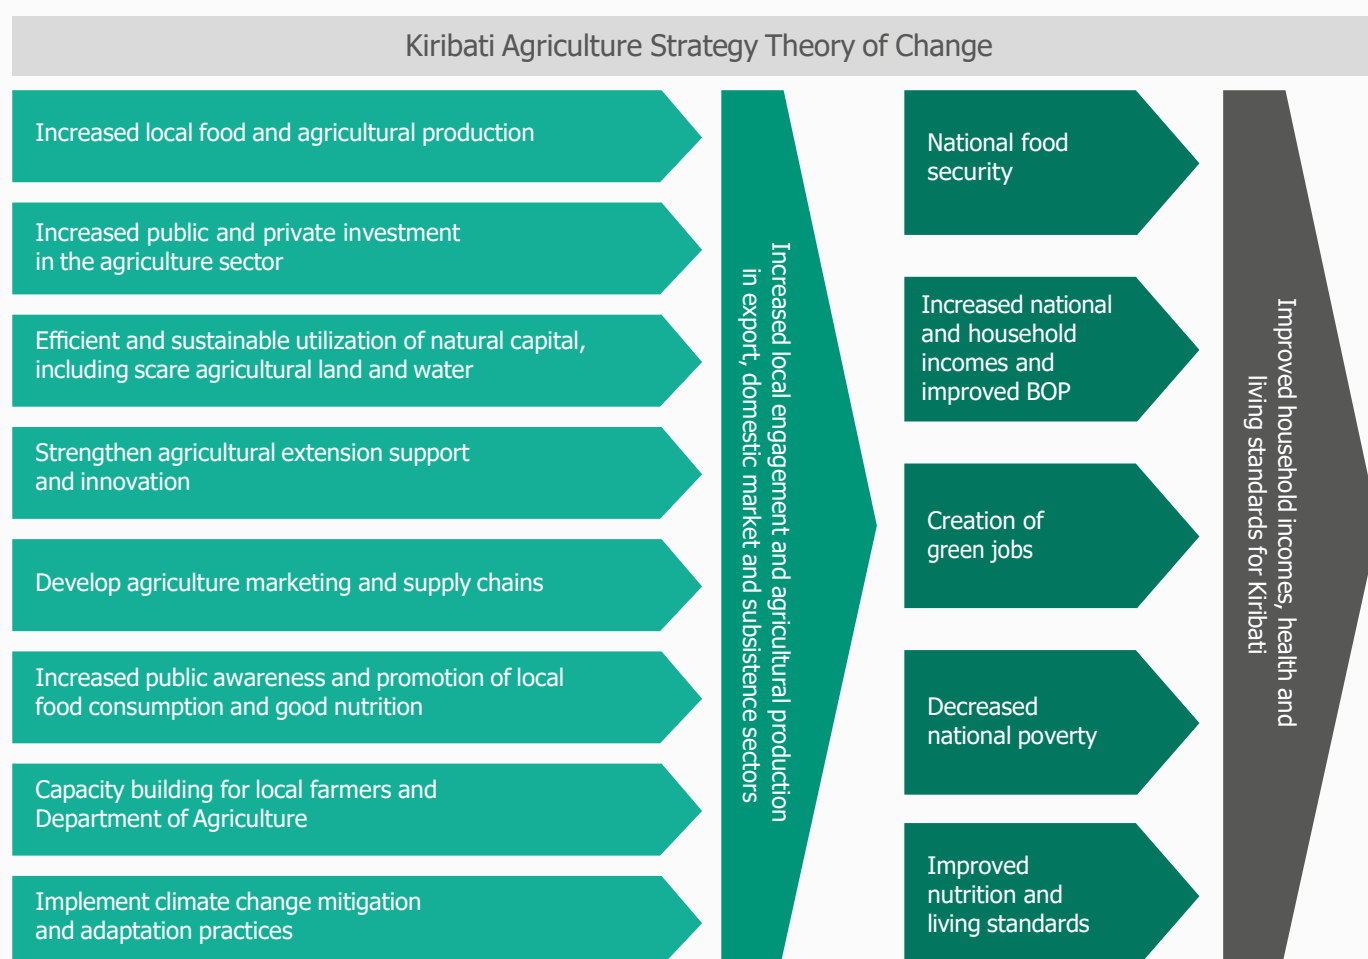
Kiribati Agriculture Strategy Theory of Change

Increased local food and agricultural production

Increased public and private investment in the agriculture sector

Efficient and sustainable utilization of natural capital, including scare agricultural land and water

Strengthen agricultural extension support and innovation

Develop agriculture marketing and supply chains

Increased public awareness and promotion of local food consumption and good nutrition

Capacity building for local farmers and Department of Agriculture

Implement climate change mitigation and adaptation practices

Increased local engagement and agricultural production in export, domestic market and subsistence sectors

National food security

Increased national and household incomes and improved BOP

Creation of green jobs

Decreased national poverty

Improved nutrition and living standards

Improved household incomes, health and living standards for Kiribati